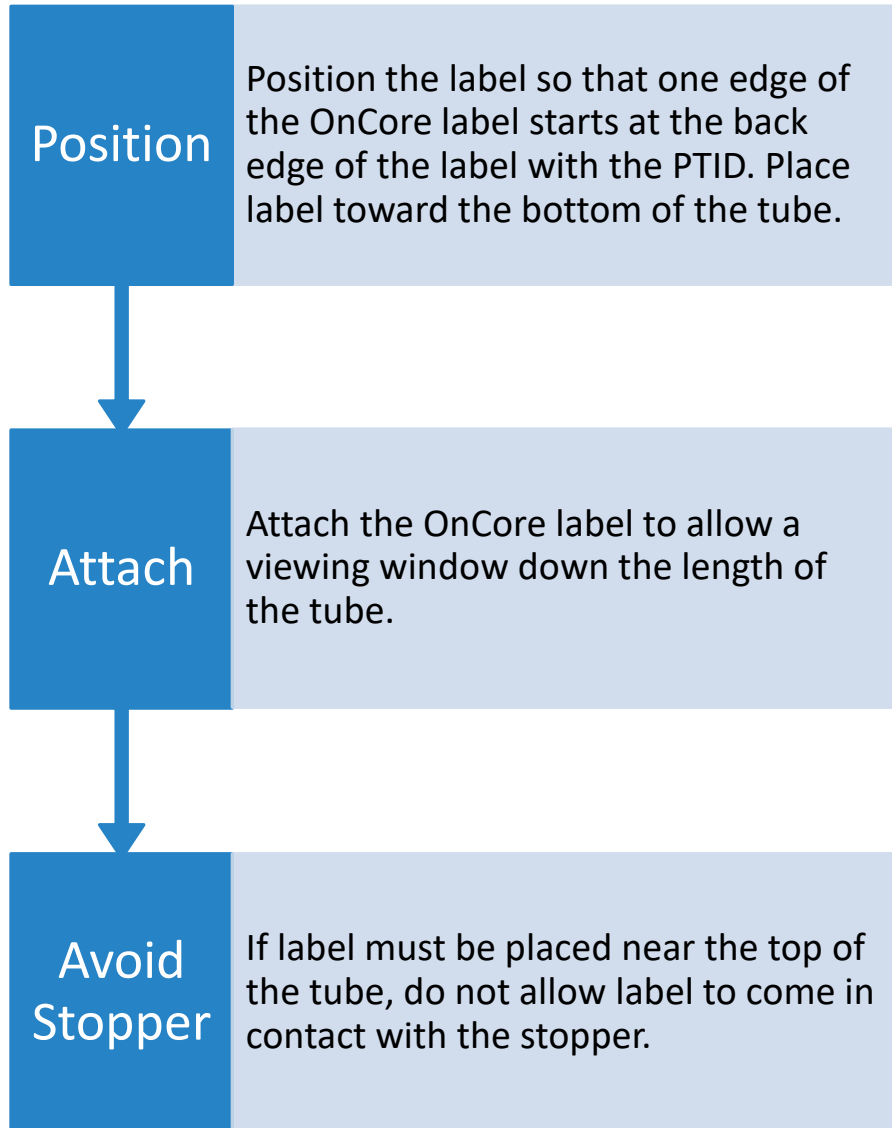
Position

Position the label so that one edge of the OnCore label starts at the back edge of the label with the PTID. Place label toward the bottom of the tube.

Attach

Attach the OnCore label to allow a viewing window down the length of the tube.

Avoid Stopper

If label must be placed near the top of the tube, do not allow label to come in contact with the stopper.